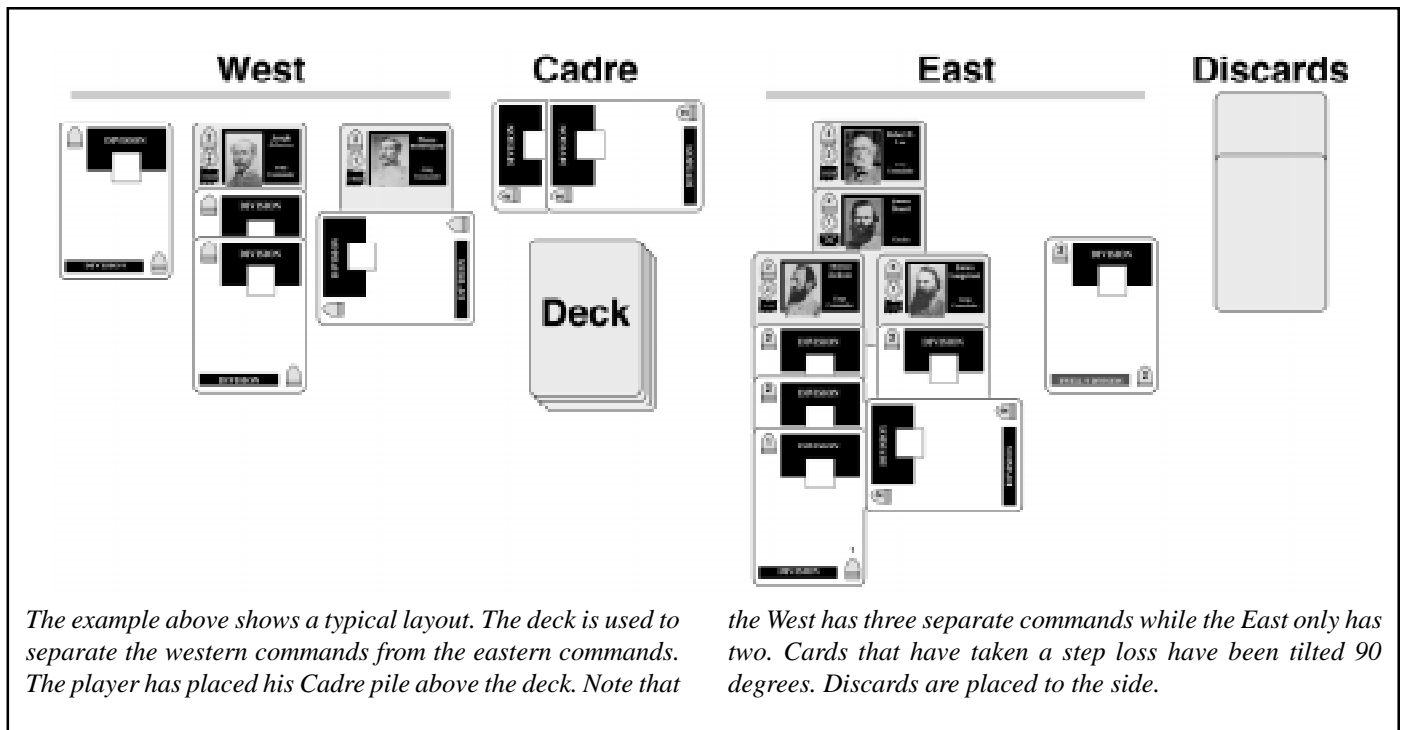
West

Cadre

East

Discards

DIVISION

DIVISION

DIVISION

DIVISION

Deck

DIVISION

DIVISION

DIVISION

DIVISION

DIVISION

The example above shows a typical layout. The deck is used to separate the western commands from the eastern commands. The player has placed his Cadre pile above the deck. Note that the West has three separate commands while the East only has two. Cards that have taken a step loss have been tilted 90 degrees. Discards are placed to the side.